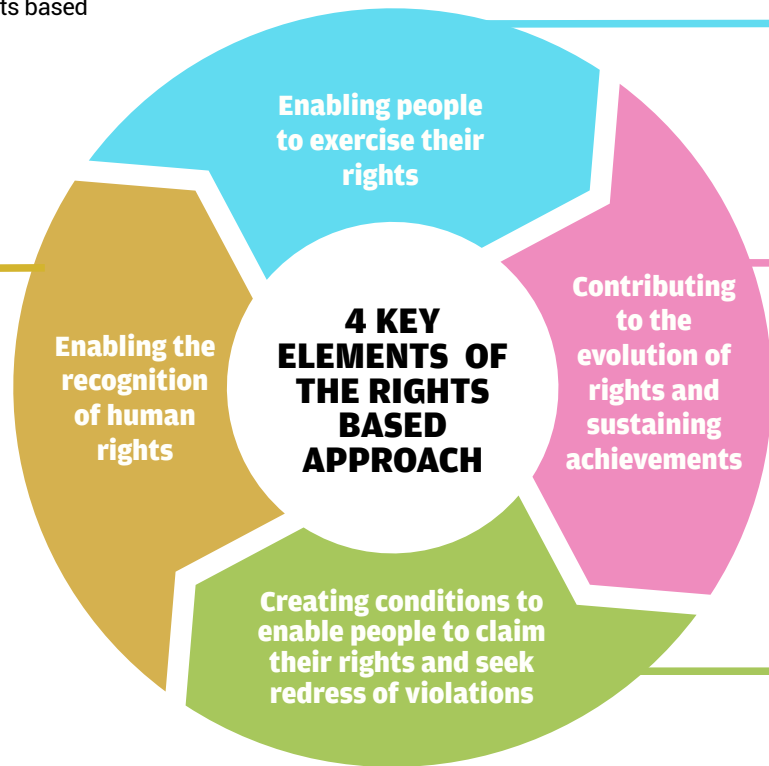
ts based

Enabling people to exercise their rights

Contributing to the evolution of rights and sustaining achievements

Creating conditions to enable people to claim their rights and seek redress of violations

Enabling the recognition of human rights

4 KEY ELEMENTS OF THE RIGHTS BASED APPROACH